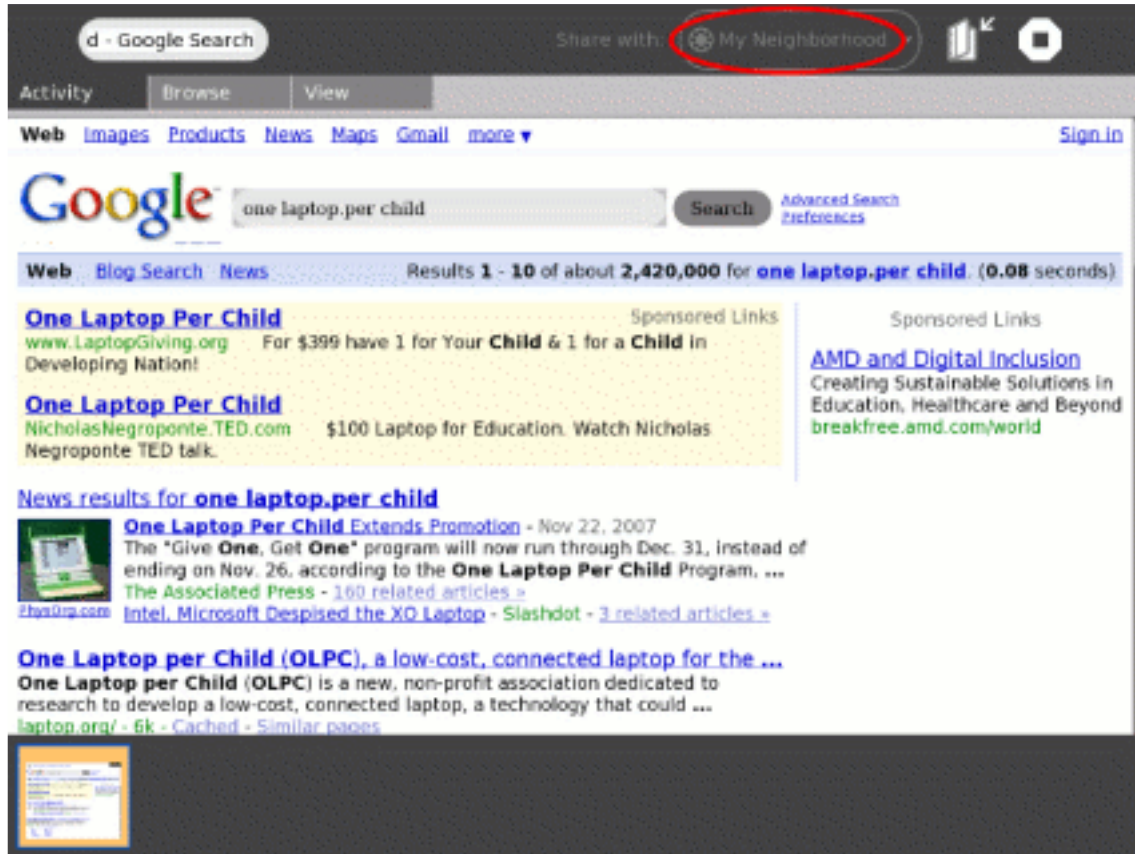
d - Google Search

Share with: My Neighborhood

Activity Browse View

Web Images Products News Maps Gmail more ▾ Sign in

Google one laptop.per child Search Advanced Search Preferences

Web Blog Search News Results **1** - **10** of about **2,420,000** for **one laptop.per child**. (**0.08** seconds)

Sponsored Links

**One Laptop Per Child**
www.LaptopGiving.org For $399 have 1 for Your **Child** & 1 for a **Child** in Developing Nation!

**One Laptop Per Child**
NicholasNegroponte.TED.com $100 Laptop for Education. Watch Nicholas Negroponte TED talk.

Sponsored Links

AMD and Digital Inclusion
Creating Sustainable Solutions in Education, Healthcare and Beyond
breakfree.amd.com/world

News results for **one laptop.per child**

PhysOrg.com

**One Laptop Per Child** Extends Promotion - Nov 22, 2007
The "Give **One**, Get **One**" program will now run through Dec. 31, instead of ending on Nov. 26, according to the **One Laptop Per Child** Program. ...
The Associated Press - 160 related articles »
Intel, Microsoft Despised the XO Laptop - Slashdot - 3 related articles »

**One Laptop per Child** (**OLPC**), a low-cost, connected laptop for the ...
**One Laptop per Child** (**OLPC**) is a new, non-profit association dedicated to research to develop a low-cost, connected laptop, a technology that could ...
laptop.org/ - 6k - Cached - Similar pages